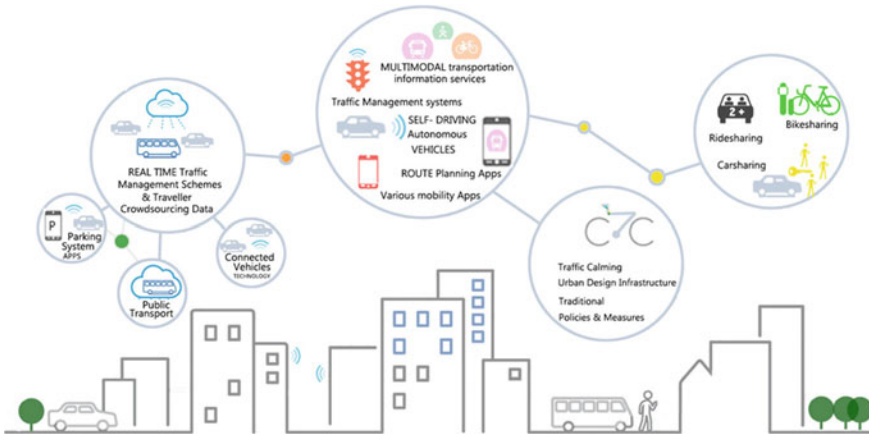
MULTIMODAL transportation information services

Traffic Management systems

SELF- DRIVING Autonomous VEHICLES

ROUTE Planning Apps

Various mobility Apps

REAL TIME Traffic Management Schemes & Traveller Crowdsourcing Data

P

Parking System APPS

Connected Vehicles TECHNOLOGY

Public Transport

Ridesharing

2+

Bikesharing

Carsharing

Traffic Calming

Urban Design Infrastructure

Traditional Policies & Measures